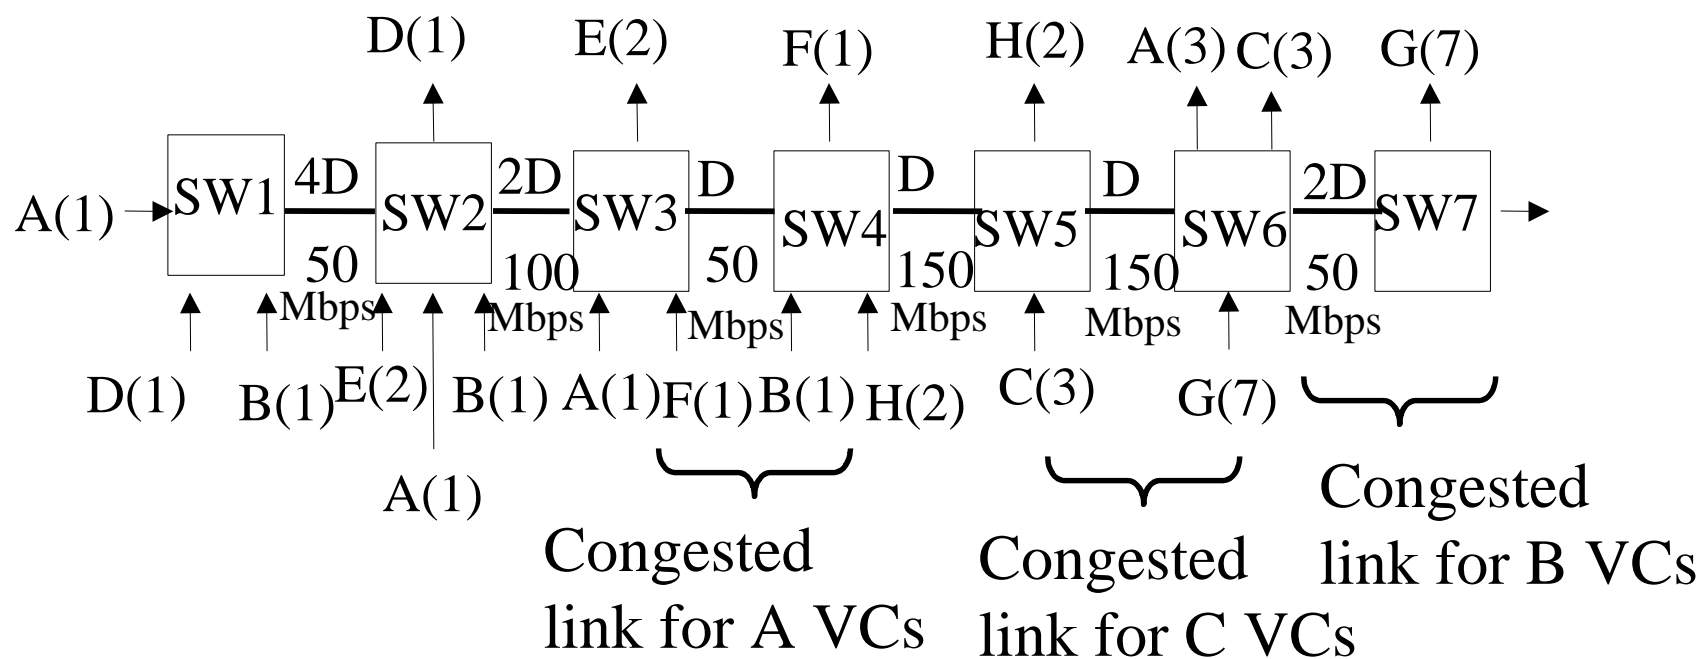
D(1) E(2) F(1) H(2) A(3) C(3) G(7)

A(1) SW1 4D 50 Mbps SW2 2D 100 Mbps SW3 D 50 Mbps SW4 D 150 Mbps SW5 D 150 Mbps SW6 2D 50 Mbps SW7

D(1) B(1) E(2) B(1) A(1) F(1) B(1) H(2) C(3) G(7)

A(1)

Congested link for A VCs

Congested link for C VCs

Congested link for B VCs